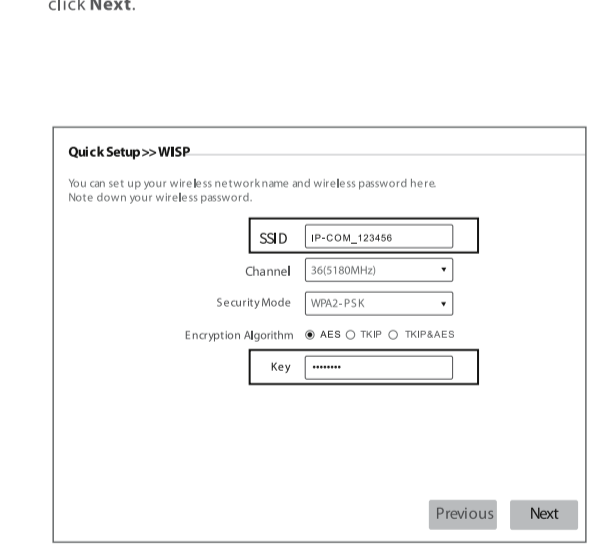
click **Next**.

Quick Setup>>WISP

You can set up your wireless network name and wireless password here. Note down your wireless password.

SSID IP-COM_123456

Channel 36(5180MHz)

Security Mode WPA2-PSK

Encryption Algorithm AES TKIP TKIP&AES

Key ••••••••

Previous Next